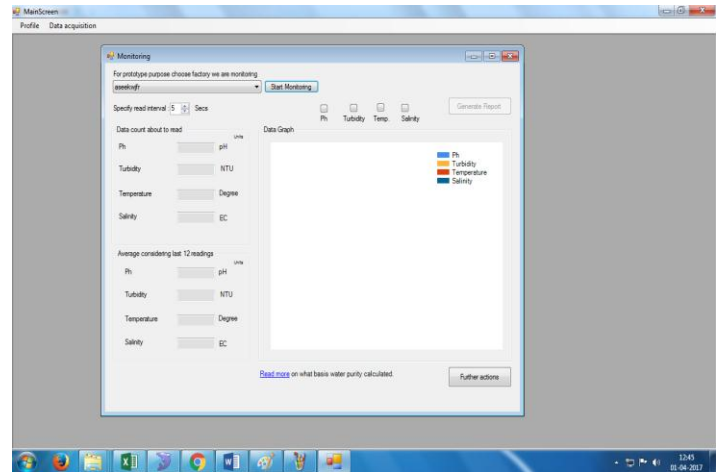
MainScreen

Profile Data acquisition

Monitoring

For prototype purpose choose factory we are monitoring

aseeksfr

Start Monitoring

Specify read interval 5 Secs

Ph Turbidity Temp. Salinity

Generate Report

Data count about to read

Units

Ph pH

Turbidity NTU

Temperature Degree

Salinity EC

Data Graph

Ph
Turbidity
Temperature
Salinity

Average considering last 12 readings

Units

Ph pH

Turbidity NTU

Temperature Degree

Salinity EC

Read more on what basis water purity calculated.

Further actions

12:45
01-04-2017